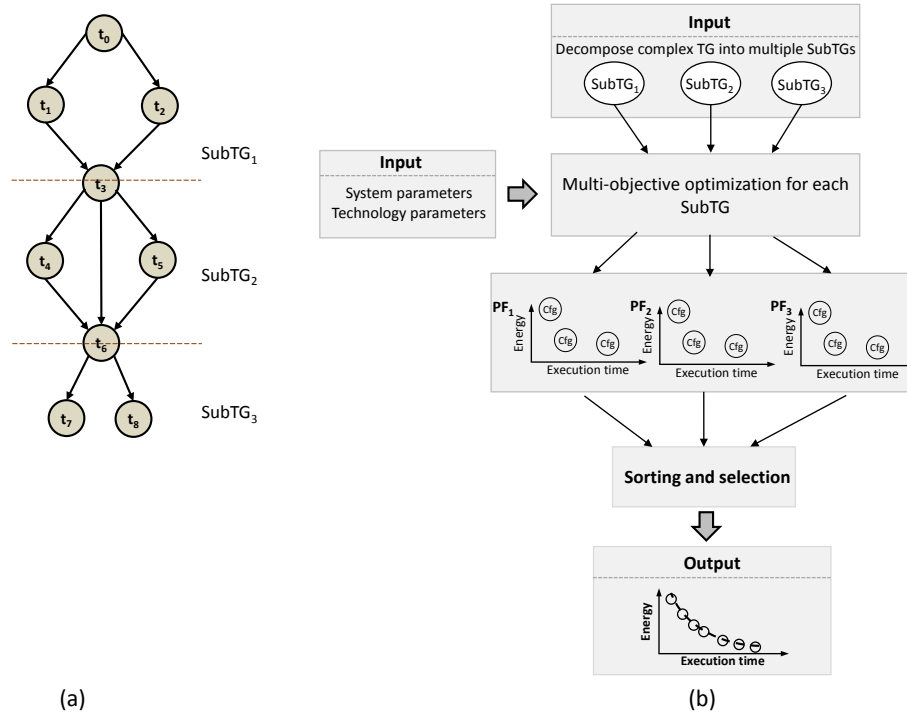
$t_0$

$t_1$ $t_2$

SubTG$_1$

$t_3$

$t_4$ $t_5$

SubTG$_2$

$t_6$

$t_7$ $t_8$

SubTG$_3$

(a)

Input

Decompose complex TG into multiple SubTGs

SubTG$_1$ SubTG$_2$ SubTG$_3$

Input

System parameters
Technology parameters

Multi-objective optimization for each SubTG

PF$_1$ Energy Cfg Cfg Cfg Execution time

PF$_2$ Energy Cfg Cfg Cfg Execution time

PF$_3$ Energy Cfg Cfg Cfg Execution time

Sorting and selection

Output

Energy

Execution time

(b)